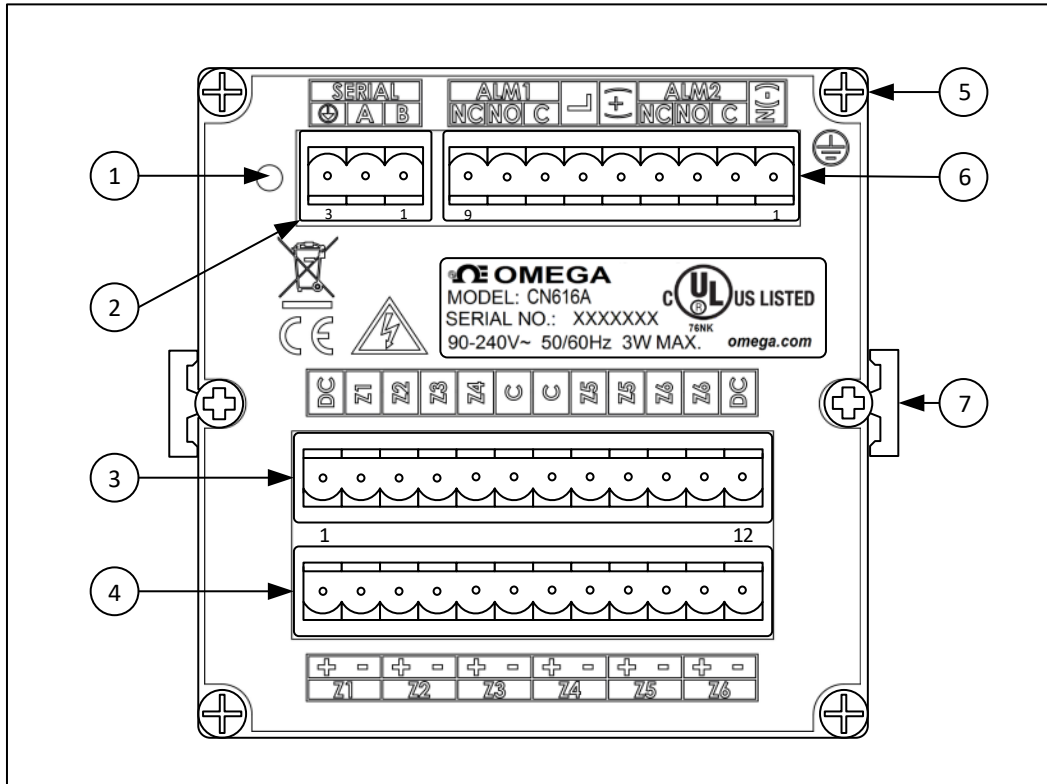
SERIAL
A B
ALM1
NC NO C
ALM2
NC NO C
5
1
6
3 1
9 1
2
OMEGA
MODEL: CN616A
SERIAL NO.: XXXXXXX
90-240V~ 50/60Hz 3W MAX.
C UL US LISTED
76NK
omega.com
CE
DC Z1 Z2 Z3 Z4 C C Z5 Z5 Z6 Z6 DC
7
3
1
12
4
+ − + − + − + − + − + −
Z1 Z2 Z3 Z4 Z5 Z6